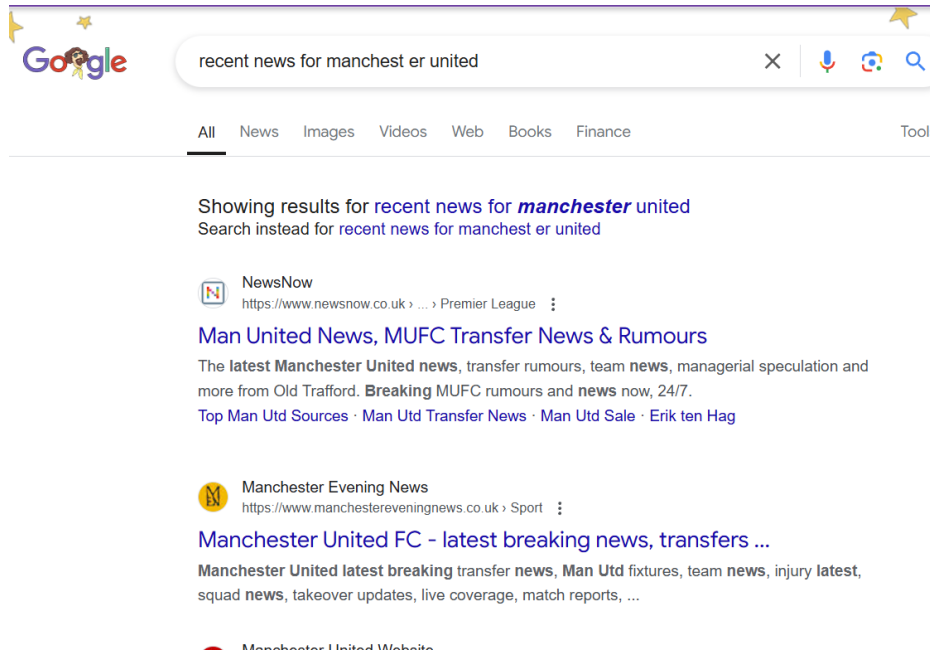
Google

recent news for manchest er united

All News Images Videos Web Books Finance Tool

Showing results for recent news for *manchester* united
Search instead for recent news for manchest er united

NewsNow
https://www.newsnow.co.uk › ... › Premier League

Man United News, MUFC Transfer News & Rumours

The **latest Manchester United news**, transfer rumours, team **news**, managerial speculation and more from Old Trafford. **Breaking** MUFC rumours and **news** now, 24/7.

Top Man Utd Sources · Man Utd Transfer News · Man Utd Sale · Erik ten Hag

Manchester Evening News
https://www.manchestereveningnews.co.uk › Sport

Manchester United FC - latest breaking news, transfers ...

**Manchester United latest breaking** transfer **news**, **Man Utd** fixtures, team **news**, injury **latest**, squad **news**, takeover updates, live coverage, match reports, ...

Manchester United Website